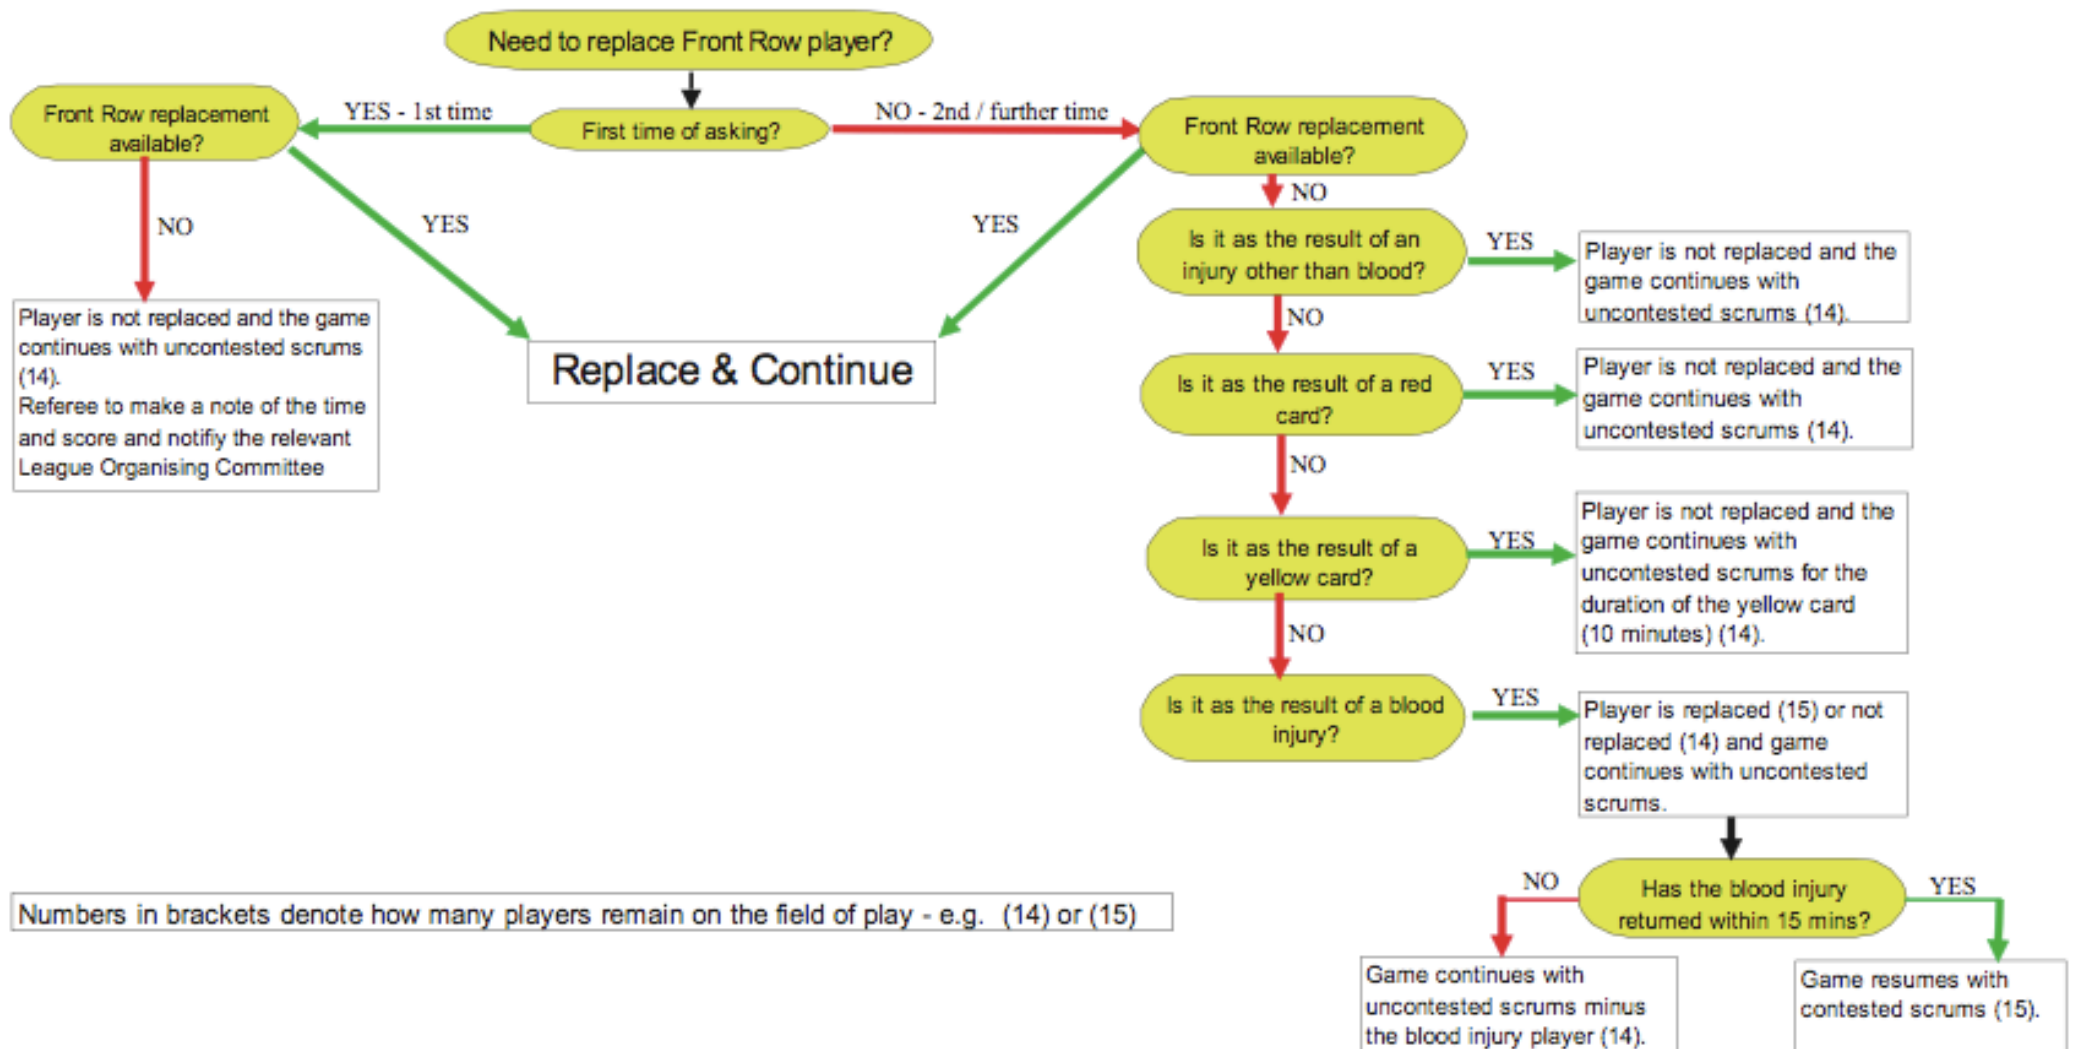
Need to replace Front Row player?

First time of asking?

YES - 1st time

Front Row replacement available?

NO

YES

Player is not replaced and the game continues with uncontested scrums (14).
Referee to make a note of the time and score and notifiy the relevant League Organising Committee

Replace & Continue

NO - 2nd / further time

Front Row replacement available?

YES

NO

Is it as the result of an injury other than blood?

YES

Player is not replaced and the game continues with uncontested scrums (14).

NO

Is it as the result of a red card?

YES

Player is not replaced and the game continues with uncontested scrums (14).

NO

Is it as the result of a yellow card?

YES

Player is not replaced and the game continues with uncontested scrums for the duration of the yellow card (10 minutes) (14).

NO

Is it as the result of a blood injury?

YES

Player is replaced (15) or not replaced (14) and game continues with uncontested scrums.

Has the blood injury returned within 15 mins?

NO

YES

Game continues with uncontested scrums minus the blood injury player (14).

Game resumes with contested scrums (15).

Numbers in brackets denote how many players remain on the field of play - e.g. (14) or (15)